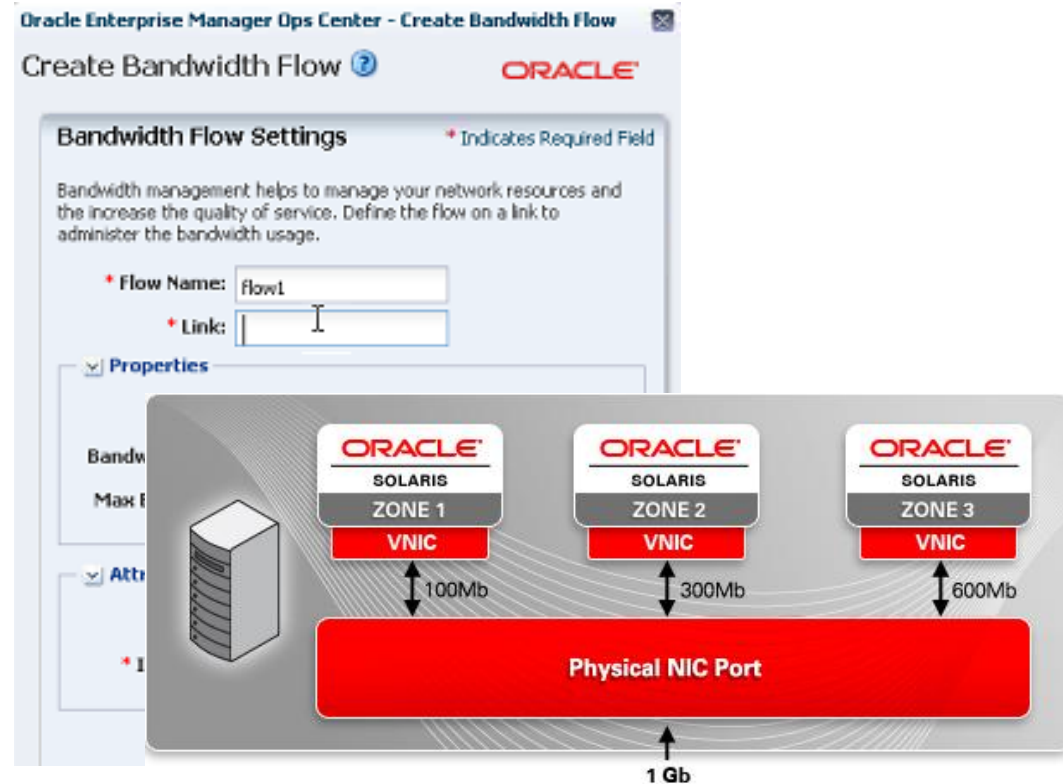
Oracle Enterprise Manager Ops Center - Create Bandwidth Flow

Create Bandwidth Flow

ORACLE

Bandwidth Flow Settings

* Indicates Required Field

Bandwidth management helps to manage your network resources and the increase the quality of service. Define the flow on a link to administer the bandwidth usage.

* Flow Name: flow1

* Link:

Properties

Bandw

Max B

Attr

* I

ORACLE
SOLARIS
ZONE 1
VNIC

ORACLE
SOLARIS
ZONE 2
VNIC

ORACLE
SOLARIS
ZONE 3
VNIC

100Mb

300Mb

600Mb

Physical NIC Port

1 Gb